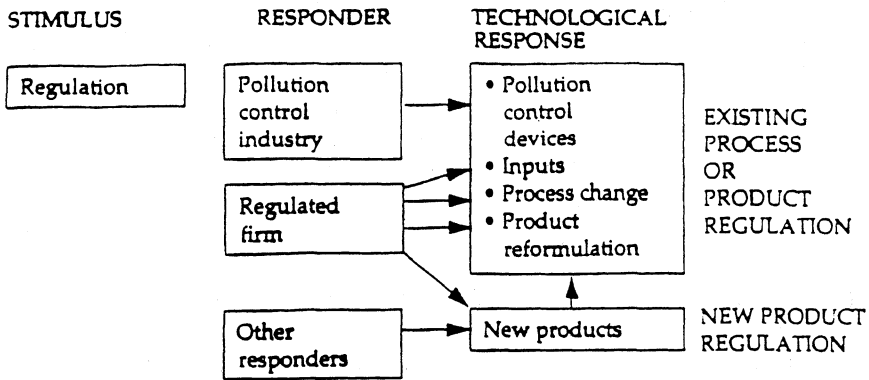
STIMULUS

RESPONDER

TECHNOLOGICAL RESPONSE

Regulation

Pollution control industry

Regulated firm

Other responders

• Pollution control devices
• Inputs
• Process change
• Product reformulation

New products

EXISTING PROCESS OR PRODUCT REGULATION

NEW PRODUCT REGULATION